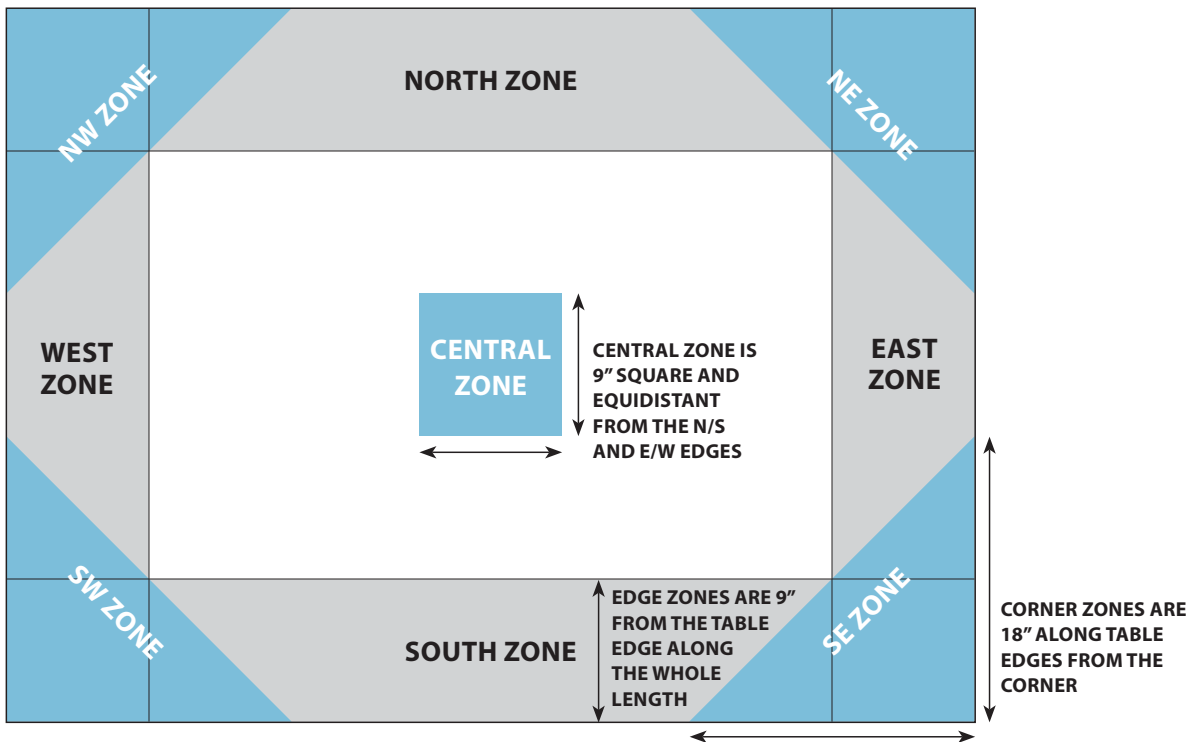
NW ZONE

NORTH ZONE

NE ZONE

WEST ZONE

CENTRAL ZONE

CENTRAL ZONE IS 9" SQUARE AND EQUIDISTANT FROM THE N/S AND E/W EDGES

EAST ZONE

SW ZONE

SOUTH ZONE

EDGE ZONES ARE 9" FROM THE TABLE EDGE ALONG THE WHOLE LENGTH

SE ZONE

CORNER ZONES ARE 18" ALONG TABLE EDGES FROM THE CORNER